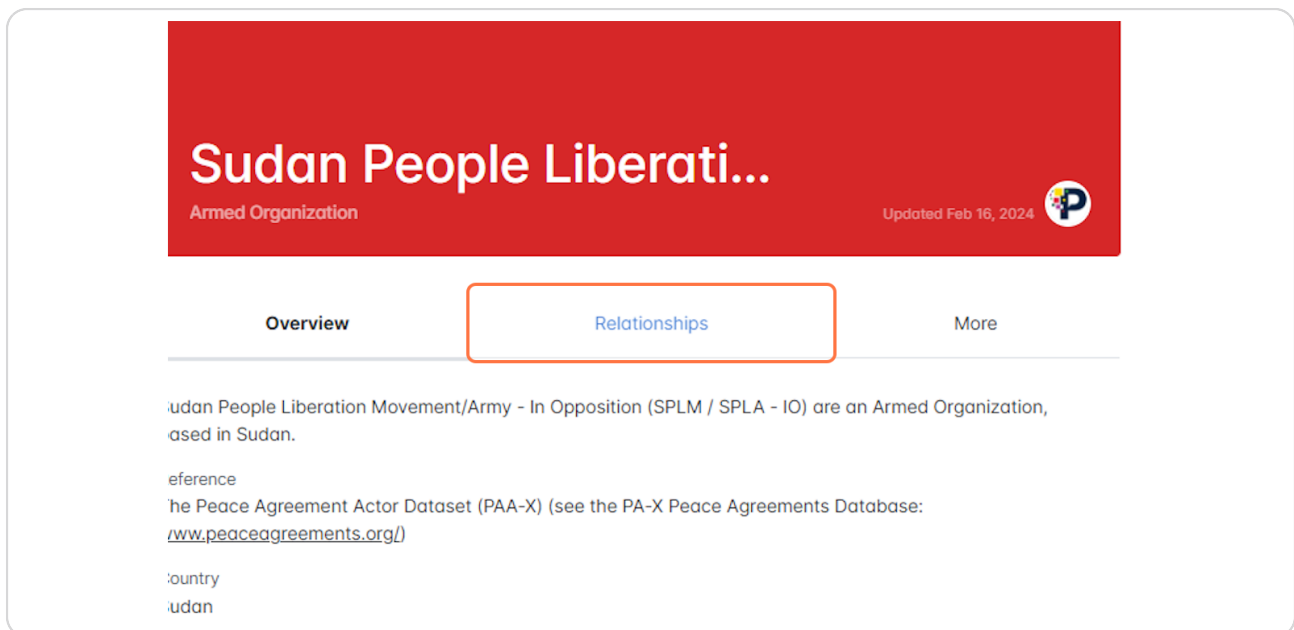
Sudan People Liberati...

Armed Organization

Updated Feb 16, 2024

Overview

Relationships

More

udan People Liberation Movement/Army - In Opposition (SPLM / SPLA - IO) are an Armed Organization, ased in Sudan.

eference

he Peace Agreement Actor Dataset (PAA-X) (see the PA-X Peace Agreements Database: www.peaceagreements.org/)

ountry

udan